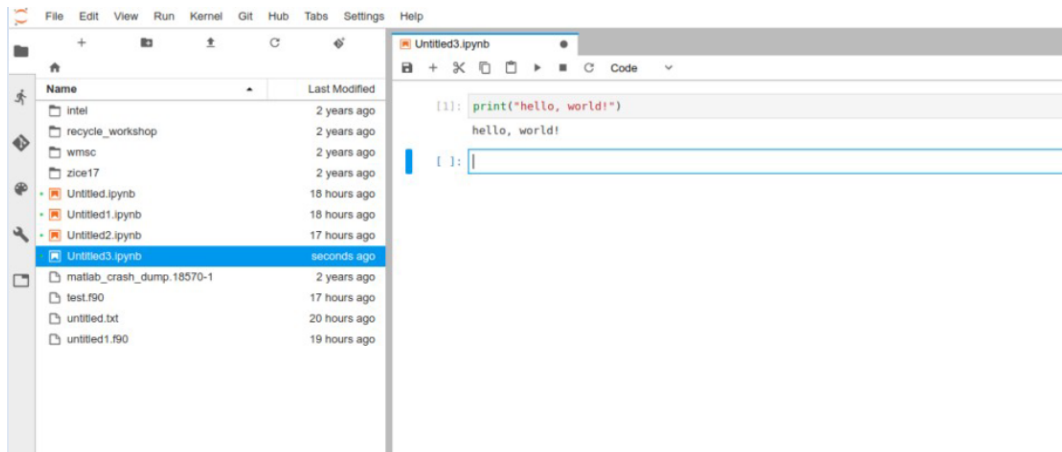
File Edit View Run Kernel Git Hub Tabs Settings Help

| Name | Last Modified |
|---|---|
| intel | 2 years ago |
| recycle_workshop | 2 years ago |
| wmsc | 2 years ago |
| zice17 | 2 years ago |
| Untitled.ipynb | 18 hours ago |
| Untitled1.ipynb | 18 hours ago |
| Untitled2.ipynb | 17 hours ago |
| Untitled3.ipynb | seconds ago |
| matlab_crash_dump.18570-1 | 2 years ago |
| test.f90 | 17 hours ago |
| untitled.txt | 20 hours ago |
| untitled1.f90 | 19 hours ago |

Untitled3.ipynb

Code

[1]: print("hello, world!")

hello, world!

[ ]: